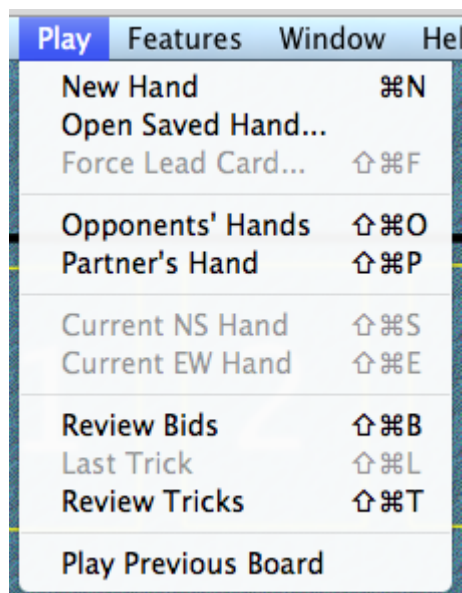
Play Features Window Hel

New Hand ⌘N
Open Saved Hand...
Force Lead Card... ⇧⌘F

Opponents' Hands ⇧⌘O
Partner's Hand ⇧⌘P

Current NS Hand ⇧⌘S
Current EW Hand ⇧⌘E

Review Bids ⇧⌘B
Last Trick ⇧⌘L
Review Tricks ⇧⌘T

Play Previous Board